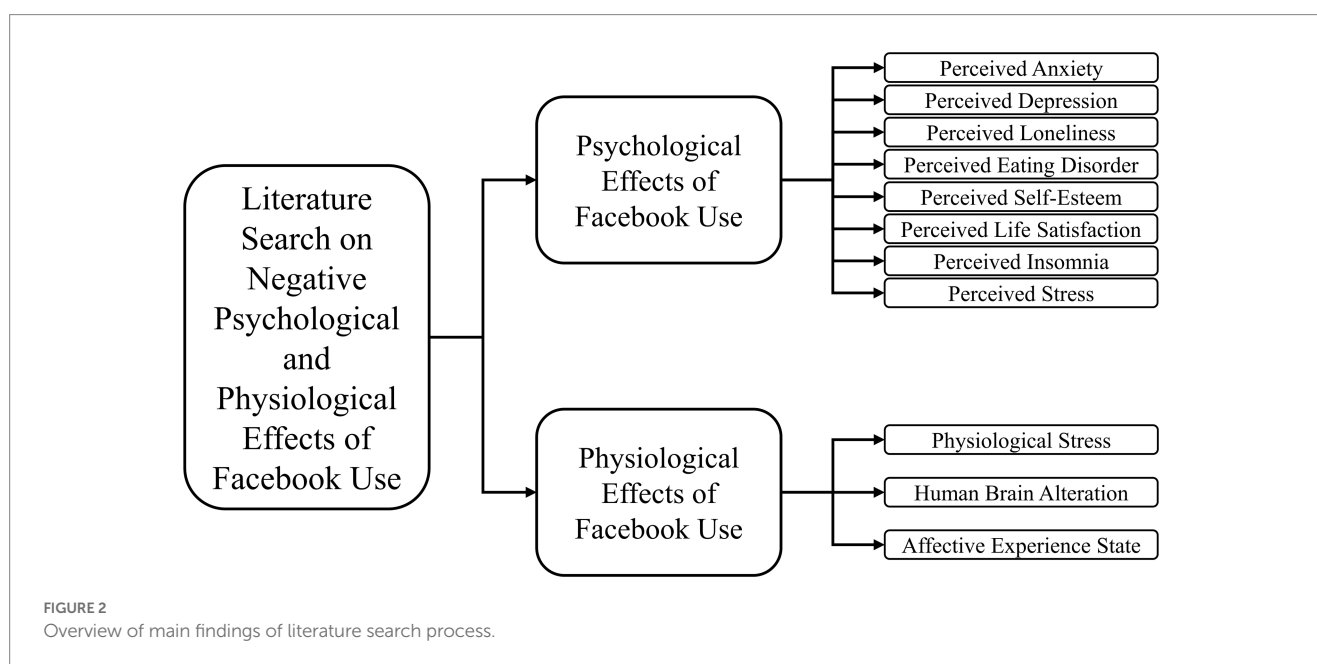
Literature Search on Negative Psychological and Physiological Effects of Facebook Use

Psychological Effects of Facebook Use

Perceived Anxiety
Perceived Depression
Perceived Loneliness
Perceived Eating Disorder
Perceived Self-Esteem
Perceived Life Satisfaction
Perceived Insomnia
Perceived Stress

Physiological Effects of Facebook Use

Physiological Stress
Human Brain Alteration
Affective Experience State

FIGURE 2
Overview of main findings of literature search process.